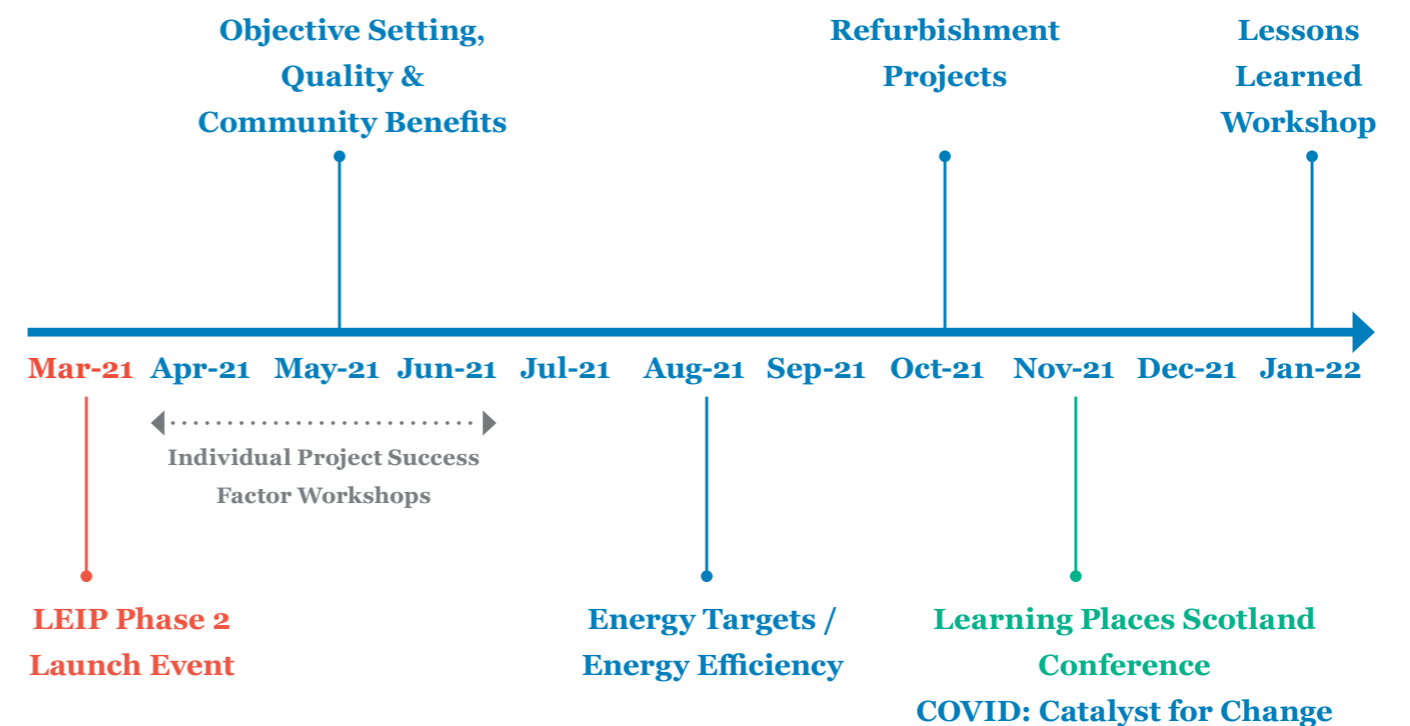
Objective Setting, Quality & Community Benefits

Refurbishment Projects

Lessons Learned Workshop

Mar-21 Apr-21 May-21 Jun-21 Jul-21 Aug-21 Sep-21 Oct-21 Nov-21 Dec-21 Jan-22

Individual Project Success Factor Workshops

LEIP Phase 2 Launch Event

Energy Targets / Energy Efficiency

Learning Places Scotland Conference
COVID: Catalyst for Change